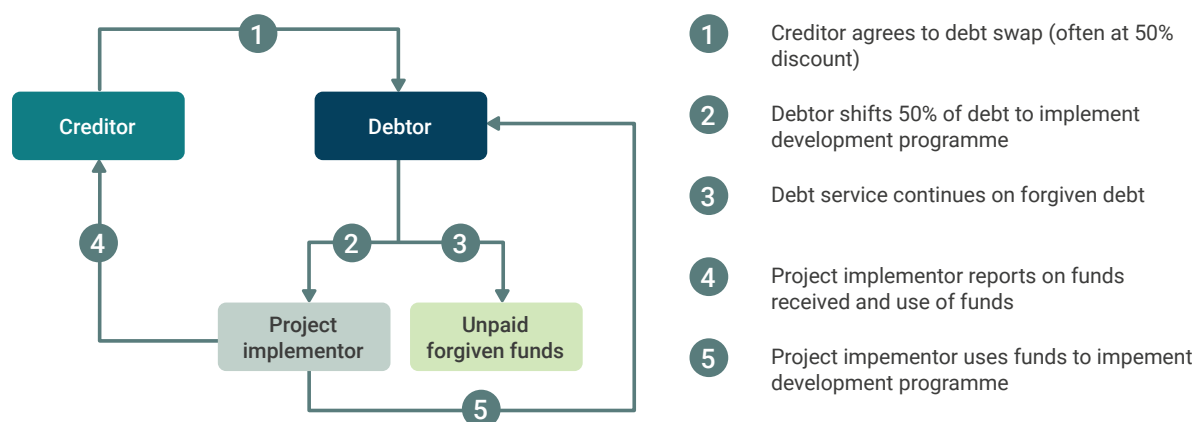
1

Creditor

Debtor

4

2

3

Project implementor

Unpaid forgiven funds

5

1 Creditor agrees to debt swap (often at 50% discount)

2 Debtor shifts 50% of debt to implement development programme

3 Debt service continues on forgiven debt

4 Project implementor reports on funds received and use of funds

5 Project impementor uses funds to impement development programme